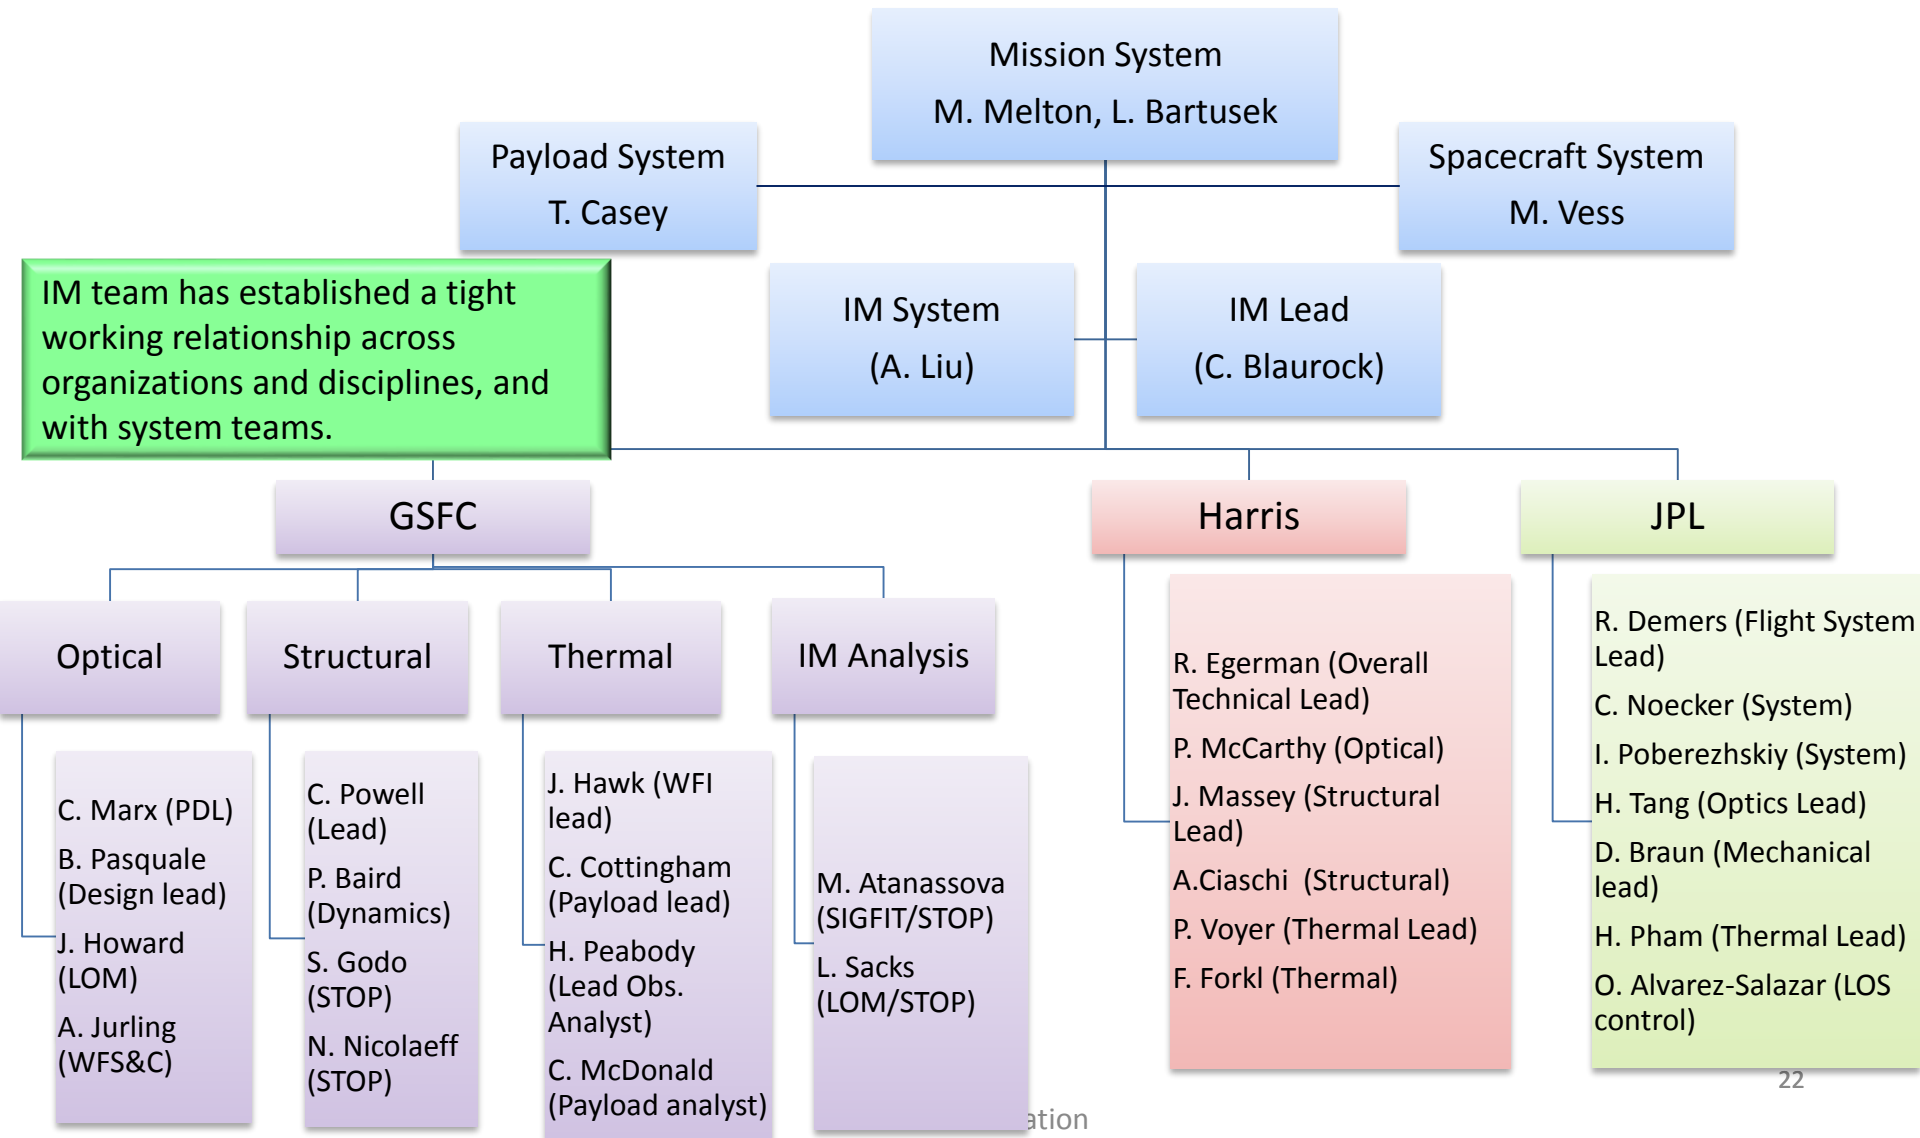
Mission System
M. Melton, L. Bartusek

Payload System
T. Casey

Spacecraft System
M. Vess

IM team has established a tight working relationship across organizations and disciplines, and with system teams.

IM System
(A. Liu)

IM Lead
(C. Blaurock)

GSFC

Harris

JPL

Optical

Structural

Thermal

IM Analysis

C. Marx (PDL)
B. Pasquale (Design lead)
J. Howard (LOM)
A. Jurling (WFS&C)

C. Powell (Lead)
P. Baird (Dynamics)
S. Godo (STOP)
N. Nicolaeff (STOP)

J. Hawk (WFI lead)
C. Cottingham (Payload lead)
H. Peabody (Lead Obs. Analyst)
C. McDonald (Payload analyst)

M. Atanassova (SIGFIT/STOP)
L. Sacks (LOM/STOP)

R. Egerman (Overall Technical Lead)
P. McCarthy (Optical)
J. Massey (Structural Lead)
A.Ciaschi (Structural)
P. Voyer (Thermal Lead)
F. Forkl (Thermal)

R. Demers (Flight System Lead)
C. Noecker (System)
I. Poberezhskiy (System)
H. Tang (Optics Lead)
D. Braun (Mechanical lead)
H. Pham (Thermal Lead)
O. Alvarez-Salazar (LOS control)

22

ation